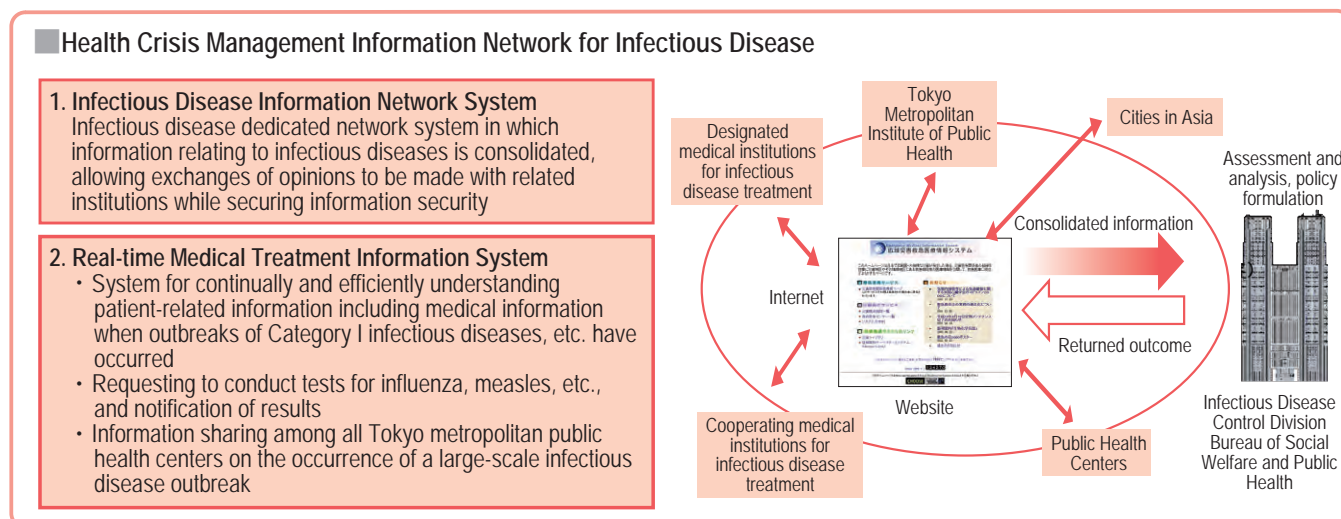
Health Crisis Management Information Network for Infectious Disease

1. Infectious Disease Information Network System
Infectious disease dedicated network system in which information relating to infectious diseases is consolidated, allowing exchanges of opinions to be made with related institutions while securing information security

2. Real-time Medical Treatment Information System
・System for continually and efficiently understanding patient-related information including medical information when outbreaks of Category I infectious diseases, etc. have occurred
・Requesting to conduct tests for influenza, measles, etc., and notification of results
・Information sharing among all Tokyo metropolitan public health centers on the occurrence of a large-scale infectious disease outbreak

Designated medical institutions for infectious disease treatment

Tokyo Metropolitan Institute of Public Health

Cities in Asia

Assessment and analysis, policy formulation

Consolidated information

Internet

Returned outcome

Website

Cooperating medical institutions for infectious disease treatment

Public Health Centers

Infectious Disease Control Division Bureau of Social Welfare and Public Health